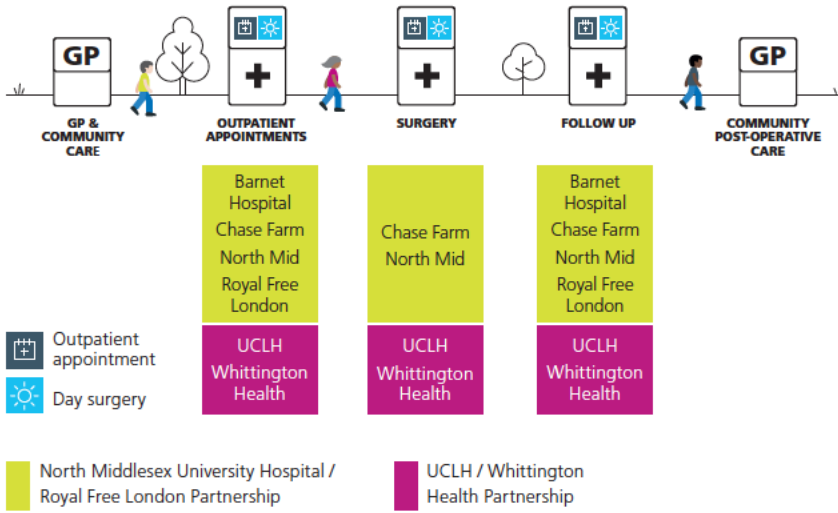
GP

GP & COMMUNITY CARE

OUTPATIENT APPOINTMENTS

SURGERY

FOLLOW UP

GP

COMMUNITY POST-OPERATIVE CARE

Barnet Hospital
Chase Farm
North Mid
Royal Free London

UCLH
Whittington Health

Chase Farm
North Mid

UCLH
Whittington Health

Barnet Hospital
Chase Farm
North Mid
Royal Free London

UCLH
Whittington Health

Outpatient appointment

Day surgery

North Middlesex University Hospital / Royal Free London Partnership

UCLH / Whittington Health Partnership